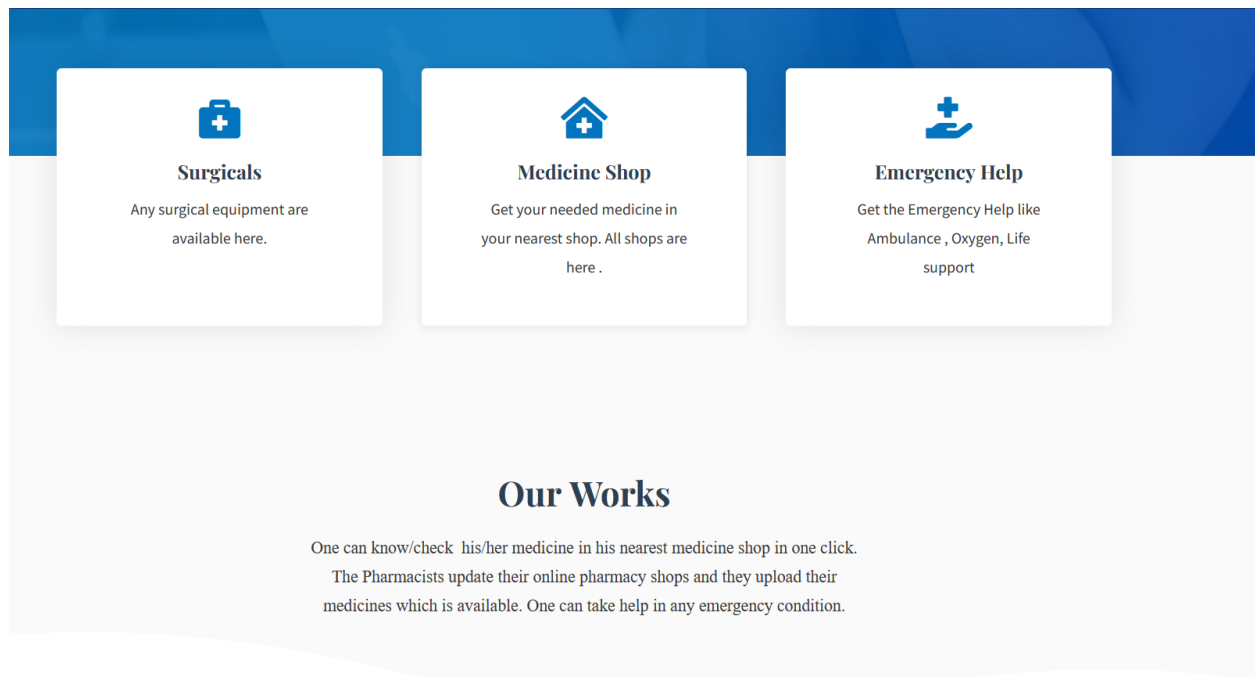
Surgicals

Any surgical equipment are available here.

Medicine Shop

Get your needed medicine in your nearest shop. All shops are here .

Emergency Help

Get the Emergency Help like Ambulance , Oxygen, Life support

Our Works

One can know/check his/her medicine in his nearest medicine shop in one click. The Pharmacists update their online pharmacy shops and they upload their medicines which is available. One can take help in any emergency condition.